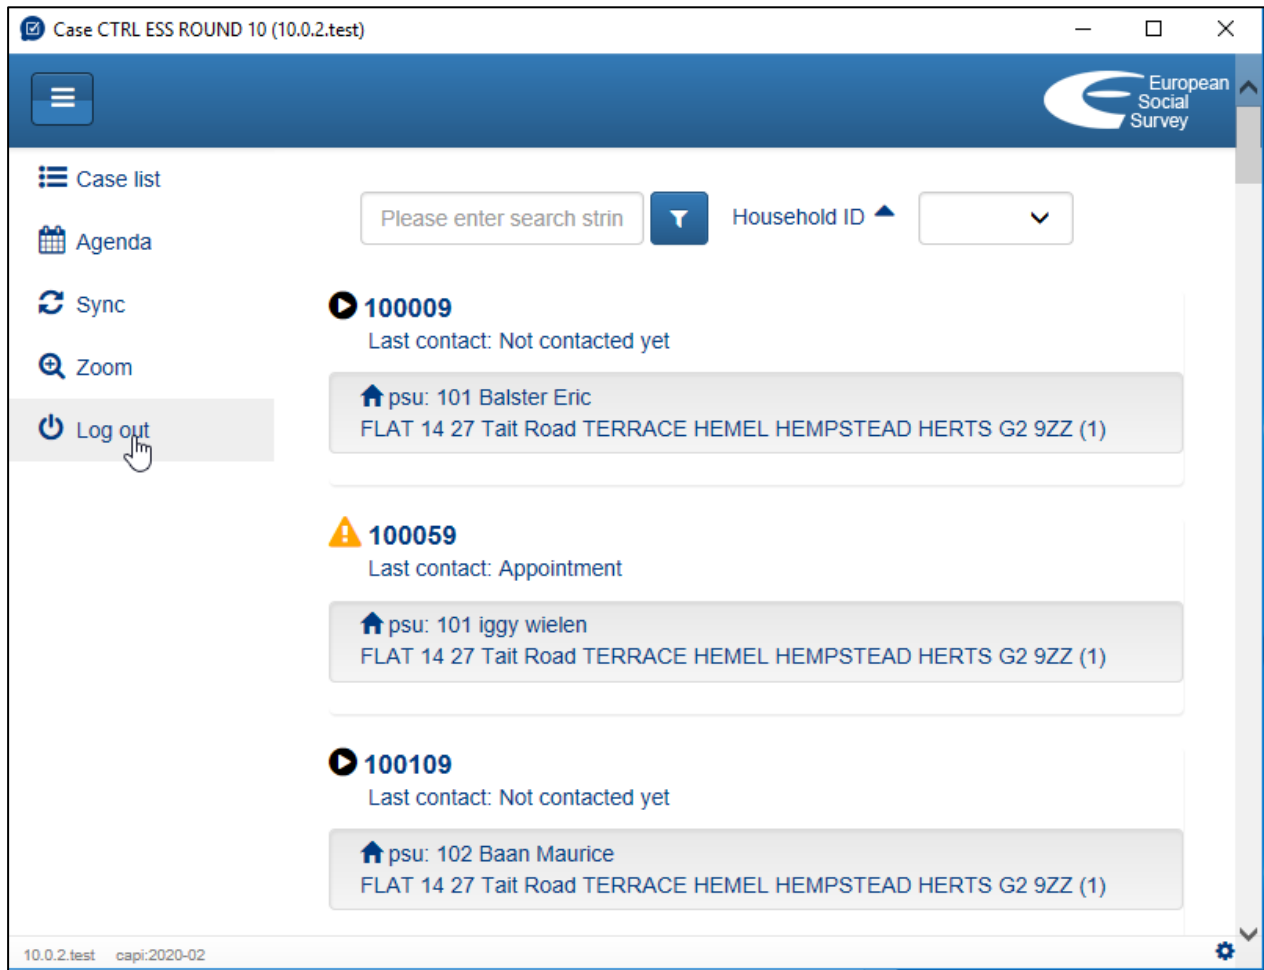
Case CTRL ESS ROUND 10 (10.0.2.test)

European Social Survey

Case list

Agenda

Sync

Zoom

Log out

Please enter search strin

Household ID

100009
Last contact: Not contacted yet

psu: 101 Balster Eric
FLAT 14 27 Tait Road TERRACE HEMEL HEMPSTEAD HERTS G2 9ZZ (1)

100059
Last contact: Appointment

psu: 101 iggy wielen
FLAT 14 27 Tait Road TERRACE HEMEL HEMPSTEAD HERTS G2 9ZZ (1)

100109
Last contact: Not contacted yet

psu: 102 Baan Maurice
FLAT 14 27 Tait Road TERRACE HEMEL HEMPSTEAD HERTS G2 9ZZ (1)

10.0.2.test capi:2020-02